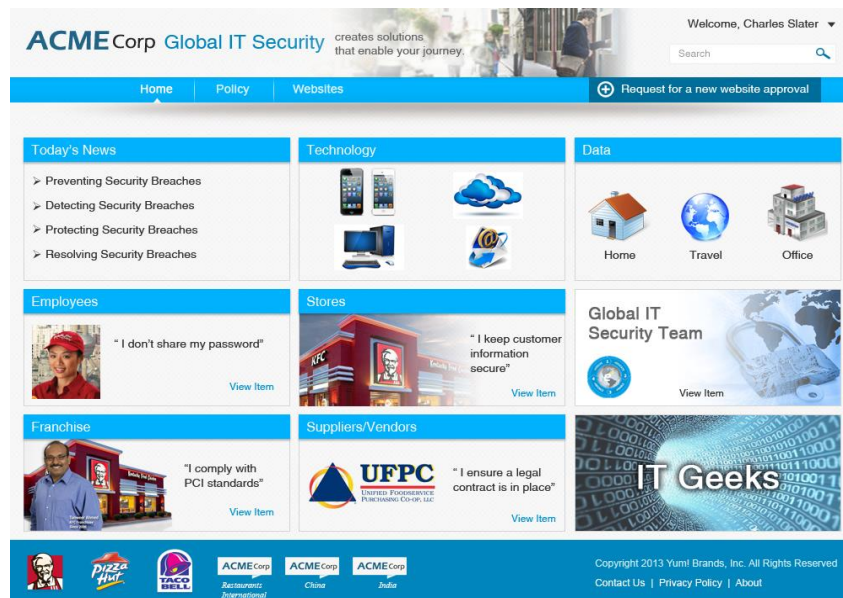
ACME Corp Global IT Security creates solutions that enable your journey.

Welcome, Charles Slater

Search

Home | Policy | Websites

Request for a new website approval

Today's News

➢ Preventing Security Breaches
➢ Detecting Security Breaches
➢ Protecting Security Breaches
➢ Resolving Security Breaches

Technology

Data

Home Travel Office

Employees

" I don't share my password"

View Item

Stores

KFC

" I keep customer information secure"

View Item

Global IT Security Team

View Item

Franchise

"I comply with PCI standards"

View Item

Suppliers/Vendors

UFPC UNIFIED FOODSERVICE PURCHASING CO-OP, LLC

" I ensure a legal contract is in place"

View Item

IT Geeks

KFC Pizza Hut TACO BELL ACME Corp Restaurants International ACME Corp China ACME Corp India

Copyright 2013 Yum! Brands, Inc. All Rights Reserved

Contact Us | Privacy Policy | About